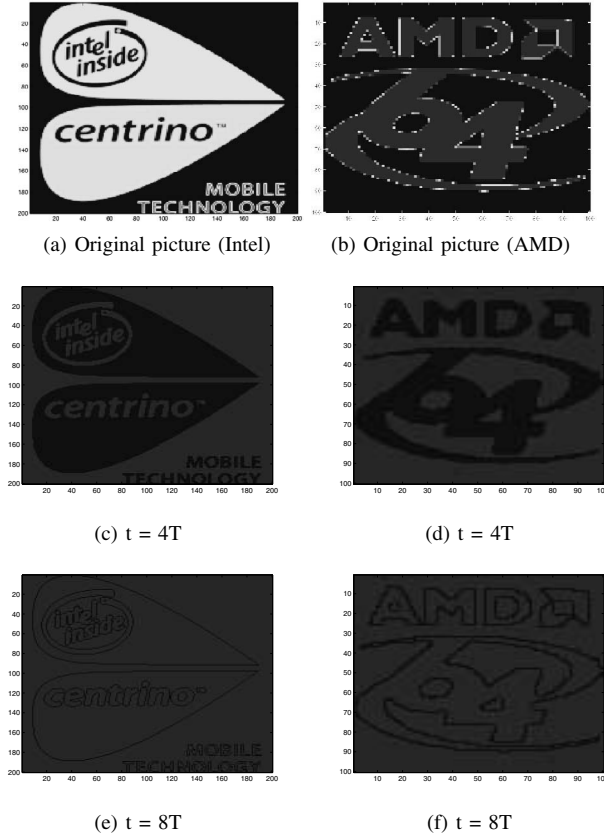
intel inside
centrino™
MOBILE TECHNOLOGY
20 40 60 80 100 120 140 160 180 200
20 40 60 80 100 120 140 160 180 200

AMD
64
10 20 30 40 50 60 70 80 90 100
10 20 30 40 50 60 70 80 90 100

(a) Original picture (Intel)

(b) Original picture (AMD)

intel inside
centrino
MOBILE TECHNOLOGY
20 40 60 80 100 120 140 160 180 200
20 40 60 80 100 120 140 160 180 200

AMD
64
10 20 30 40 50 60 70 80 90 100
10 20 30 40 50 60 70 80 90 10

(c) t = 4T

(d) t = 4T

intel inside
centrino
MOBILE TECHNOLOGY
20 40 60 80 100 120 140 160 180 200
20 40 60 80 100 120 140 160 180 200

AMD
64
10 20 30 40 50 60 70 80 90 100
10 20 30 40 50 60 70 80 90 10

(e) t = 8T

(f) t = 8T